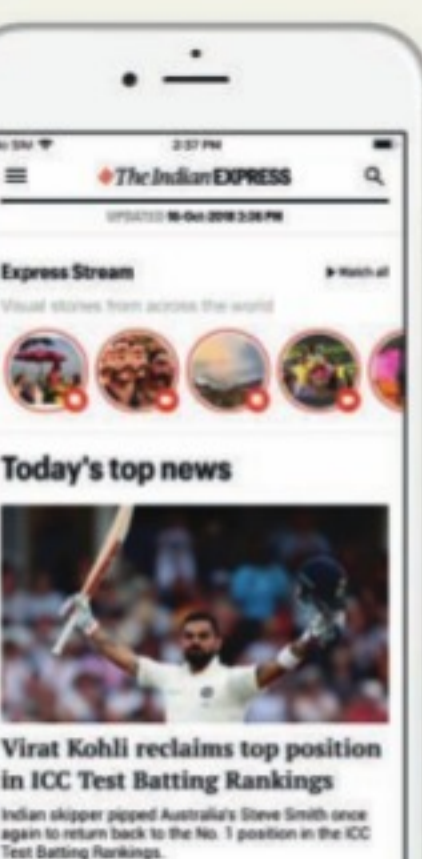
SIM 2:37 PM

The Indian EXPRESS

UPDATED 16-Oct-2018 3:36 PM

Express Stream

▶ Watch all

Visual stories from across the world

Today's top news

Virat Kohli reclaims top position in ICC Test Batting Rankings

Indian skipper pipped Australia's Steve Smith once again to return back to the No. 1 position in the ICC Test Batting Rankings.